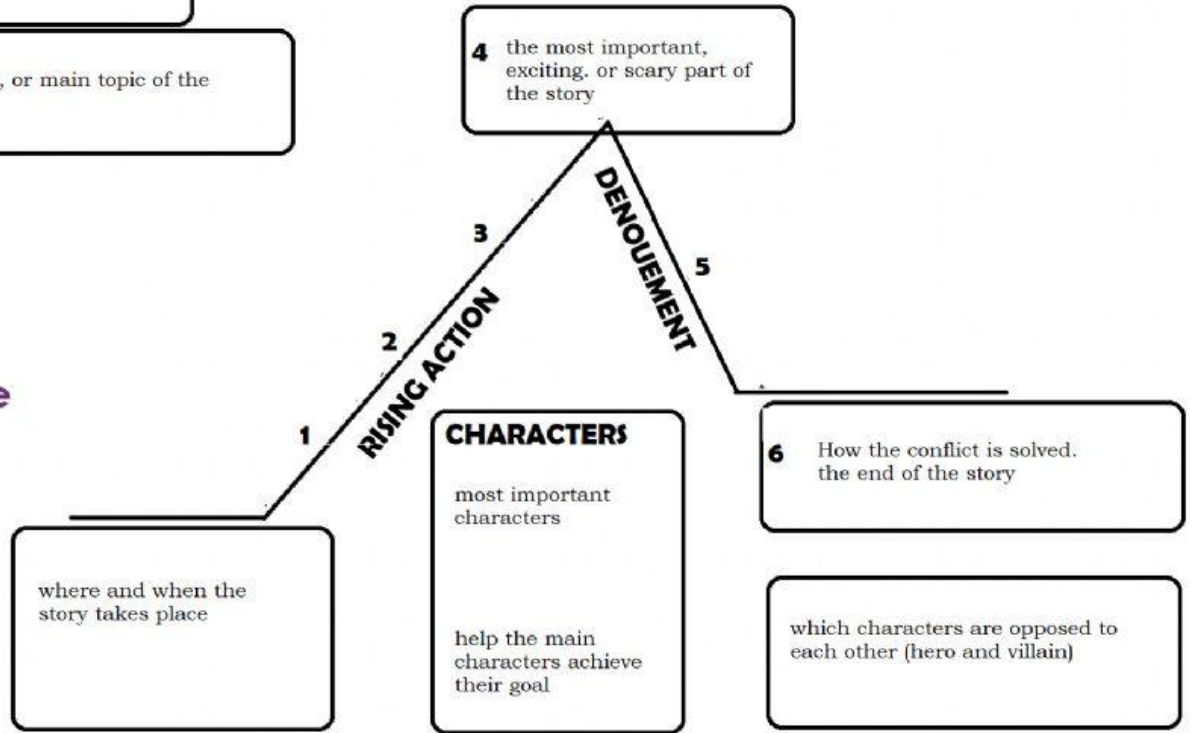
, or main topic of the

4 the most important, exciting. or scary part of the story

3

DENOUEMENT

5

2

RISING ACTION

e

1

CHARACTERS

most important characters

help the main characters achieve their goal

6 How the conflict is solved. the end of the story

where and when the story takes place

which characters are opposed to each other (hero and villain)